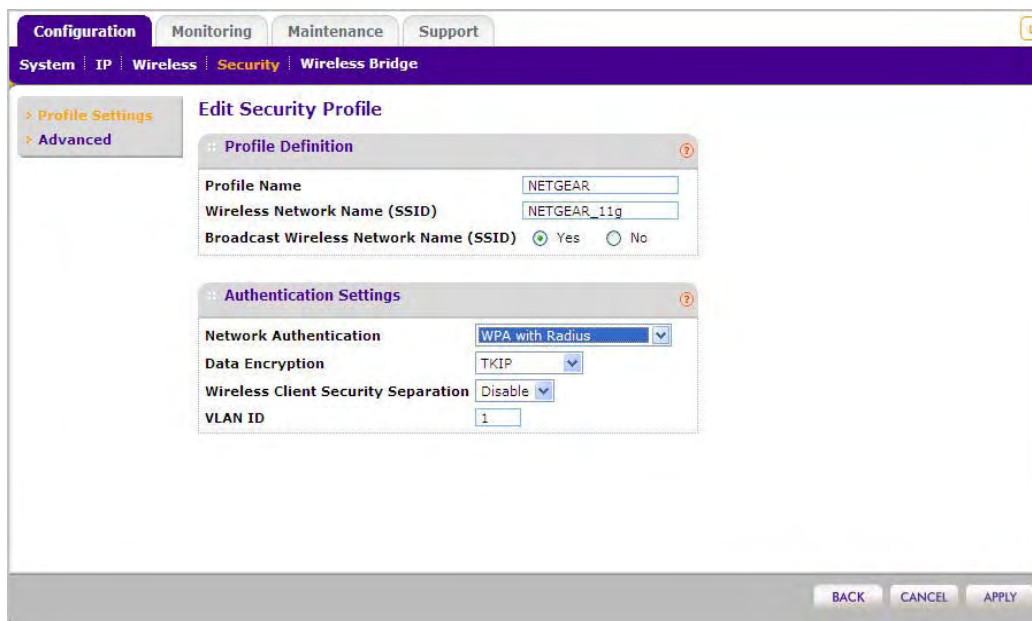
Configuration | Monitoring | Maintenance | Support

System | IP | Wireless | Security | Wireless Bridge

Profile Settings
Advanced

Edit Security Profile

Profile Definition

Profile Name NETGEAR
Wireless Network Name (SSID) NETGEAR_11g
Broadcast Wireless Network Name (SSID) Yes No

Authentication Settings

Network Authentication WPA with Radius
Data Encryption TKIP
Wireless Client Security Separation Disable
VLAN ID 1

BACK CANCEL APPLY